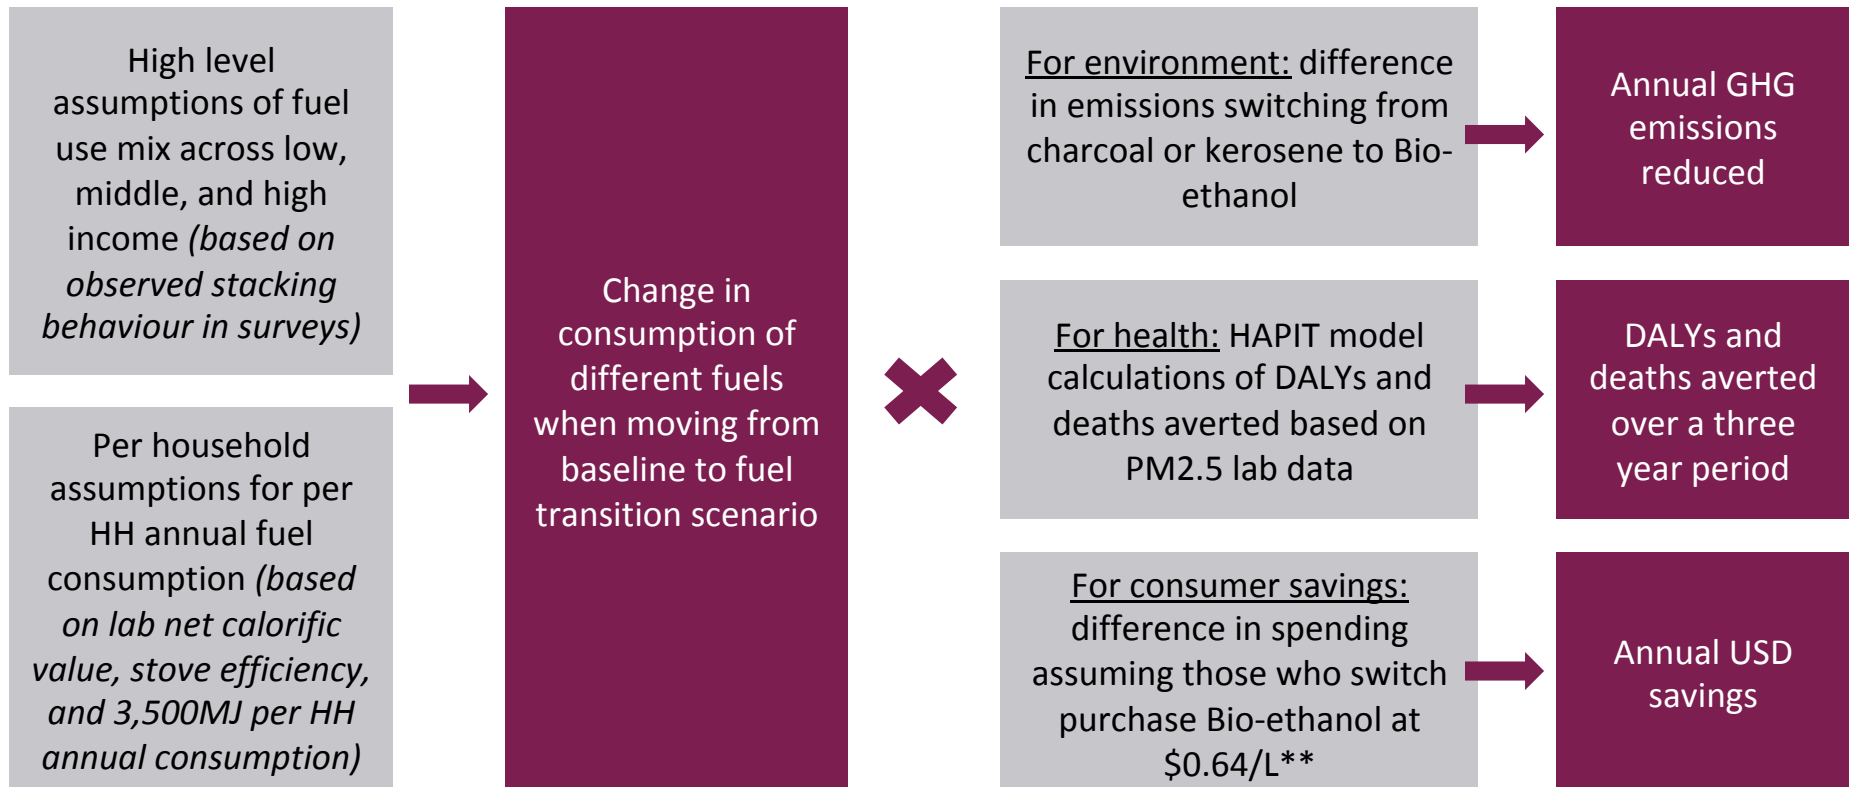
High level assumptions of fuel use mix across low, middle, and high income *(based on observed stacking behaviour in surveys)*

Per household assumptions for per HH annual fuel consumption *(based on lab net calorific value, stove efficiency, and 3,500MJ per HH annual consumption)*

Change in consumption of different fuels when moving from baseline to fuel transition scenario

For environment: difference in emissions switching from charcoal or kerosene to Bio-ethanol

Annual GHG emissions reduced

For health: HAPIT model calculations of DALYs and deaths averted based on PM2.5 lab data

DALYs and deaths averted over a three year period

For consumer savings: difference in spending assuming those who switch purchase Bio-ethanol at \$0.64/L**

Annual USD savings